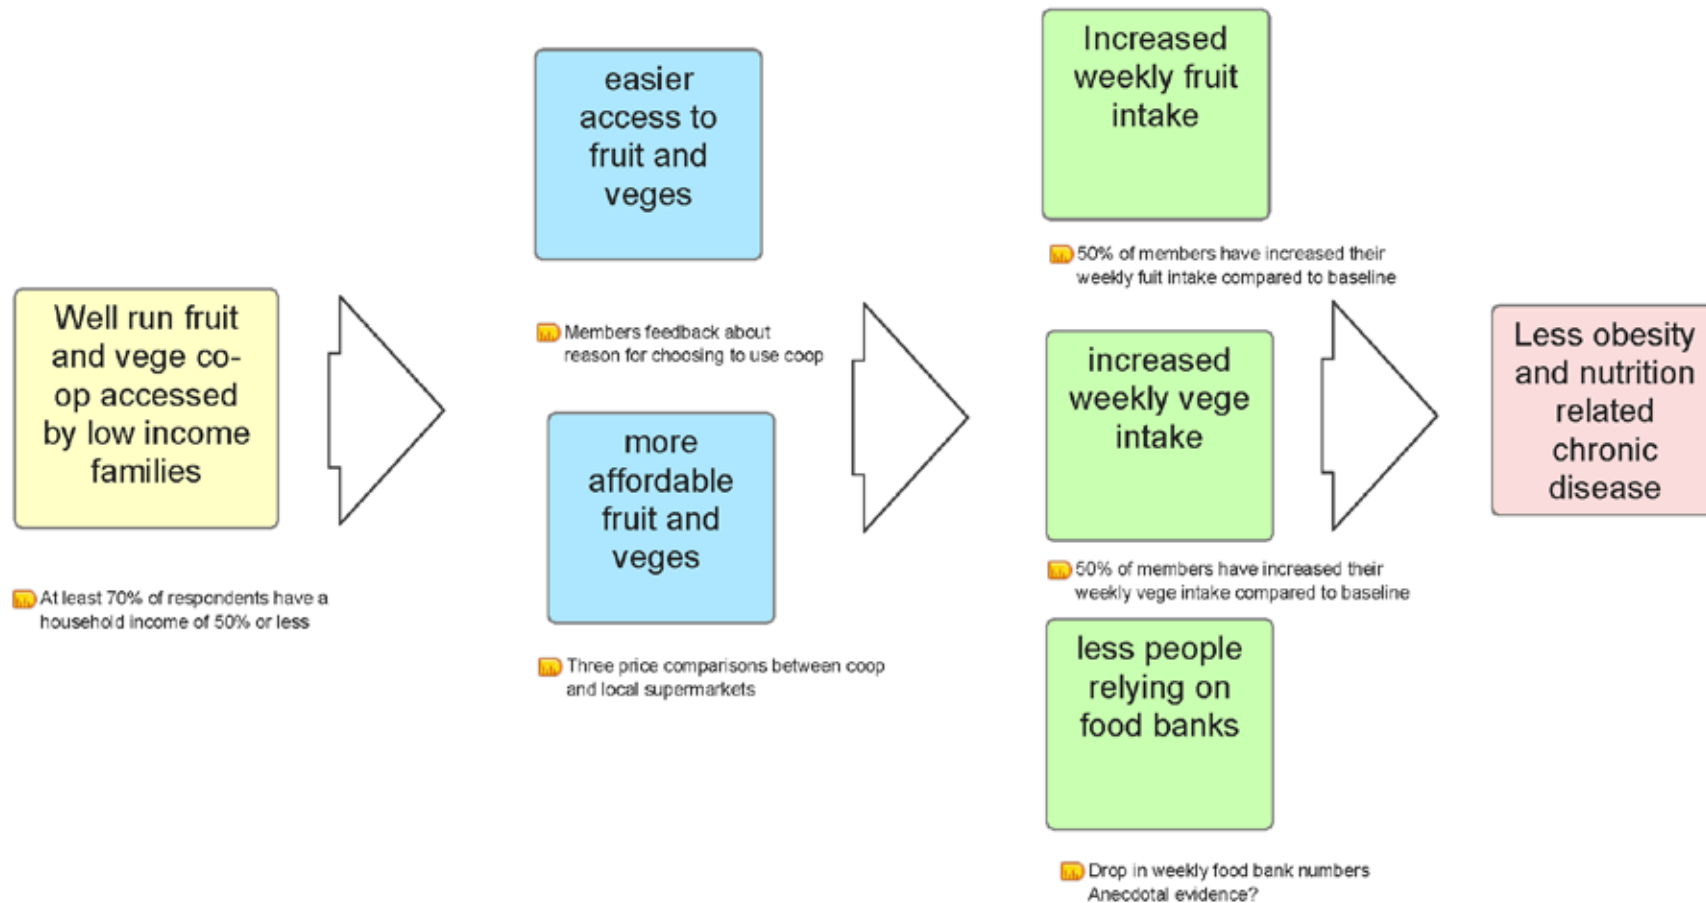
Well run fruit and vege co-op accessed by low income families

At least 70% of respondents have a household income of 50% or less

easier access to fruit and veges

Members feedback about reason for choosing to use coop

more affordable fruit and veges

Three price comparisons between coop and local supermarkets

Increased weekly fruit intake

50% of members have increased their weekly fuit intake compared to baseline

increased weekly vege intake

50% of members have increased their weekly vege intake compared to baseline

less people relying on food banks

Drop in weekly food bank numbers Anecdotal evidence?

Less obesity and nutrition related chronic disease